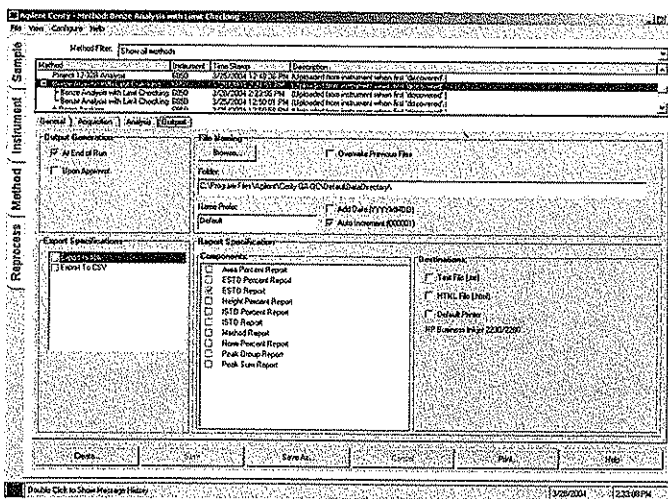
Agilent Cerity - Method: Benzo Analysis with Limit Checking
File View Configure Help

Sample | Instrument | Method | Reprocess

Method Filter: Show all methods

| Method | Instrument | Time Stamp | Description |
|---|---|---|---|
| Prinect 12-328 Analysis | 6850 | 3/25/2004 12:43:36 PM | Uploaded from instrument when first 'discovered' |
| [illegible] | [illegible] | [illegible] | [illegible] |
| Benzo Analysis with Limit Checking | 6890 | 3/25/2004 2:23:06 PM | Uploaded from instrument when first 'discovered' |
| Benzo Analysis with Limit Checking | 6850 | 3/25/2004 12:50:01 PM | Uploaded from instrument when first 'discovered' |
| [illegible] | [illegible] | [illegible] | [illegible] |

General | Acquisition | Analysis | Output

Output Generation
At End of Run
Upon Approval

File Naming
Browse...
Overwrite Previous Files
Folder
C:\Program Files\Agilent\Cerity QA-QC\Default\DataDirectory\
Name Prefix:
Default
Add Date (YYYYMMDD)
Auto Increment (000001)

Export Specifications
Export to XLS
Export To CSV

Report Specification
Components:
Area Percent Report
ESTD Percent Report
ESTD Report
Height Percent Report
ISTD Percent Report
ISTD Report
Method Report
Norm Percent Report
Peak Group Report
Peak Sum Report

Destinations:
Text File (.txt)
HTML File (.html)
Default Printer
HP Business Inkjet 2200/2250

Close... | Start | Save As... | Cancel | Print... | Help

Double Click to Show Message History | 3/26/2004 | 2:33:08 PM